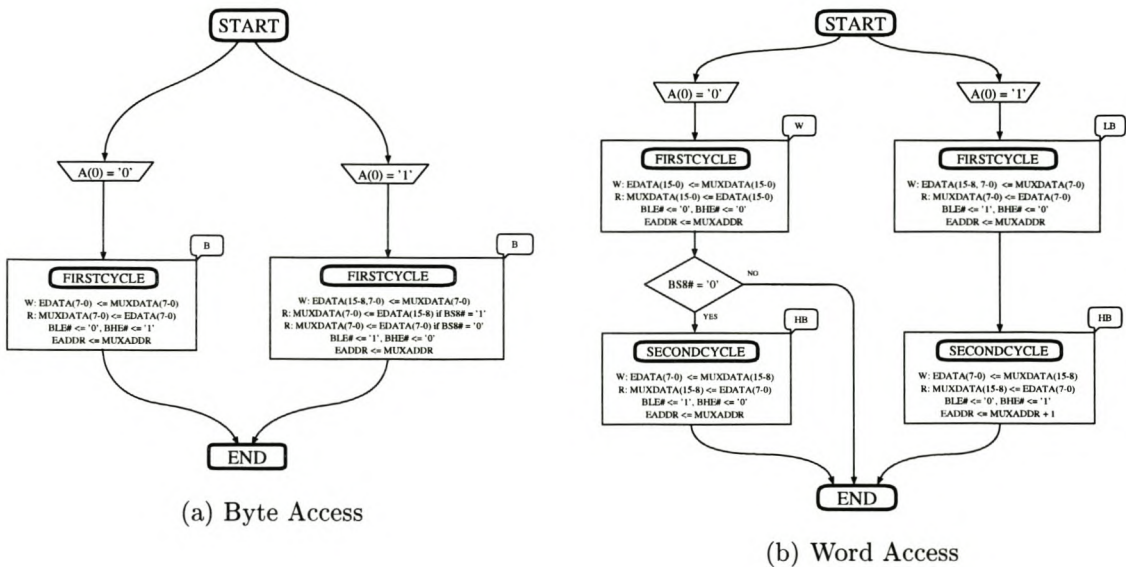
START

A(0) = '0'

A(0) = '1'

B

FIRSTCYCLE

W: EDATA(7-0) <= MUXDATA(7-0)
R: MUXDATA(7-0) <= EDATA(7-0)
BLE# <= '0', BHE# <= '1'
EADDR <= MUXADDR

B

FIRSTCYCLE

W: EDATA(15-8,7-0) <= MUXDATA(7-0)
R: MUXDATA(7-0) <= EDATA(15-8) if BS8# = '1'
R: MUXDATA(7-0) <= EDATA(7-0) if BS8# = '0'
BLE# <= '1', BHE# <= '0'
EADDR <= MUXADDR

END

(a) Byte Access

START

A(0) = '0'

A(0) = '1'

W

FIRSTCYCLE

W: EDATA(15-0) <= MUXDATA(15-0)
R: MUXDATA(15-0) <= EDATA(15-0)
BLE# <= '0', BHE# <= '0'
EADDR <= MUXADDR

LB

FIRSTCYCLE

W: EDATA(15-8, 7-0) <= MUXDATA(7-0)
R: MUXDATA(7-0) <= EDATA(7-0)
BLE# <= '1', BHE# <= '0'
EADDR <= MUXADDR

BS8# = '0'

NO

YES

HB

SECONDCYCLE

W: EDATA(7-0) <= MUXDATA(15-8)
R: MUXDATA(15-8) <= EDATA(7-0)
BLE# <= '1', BHE# <= '0'
EADDR <= MUXADDR

HB

SECONDCYCLE

W: EDATA(7-0) <= MUXDATA(15-8)
R: MUXDATA(15-8) <= EDATA(7-0)
BLE# <= '0', BHE# <= '1'
EADDR <= MUXADDR + 1

END

(b) Word Access